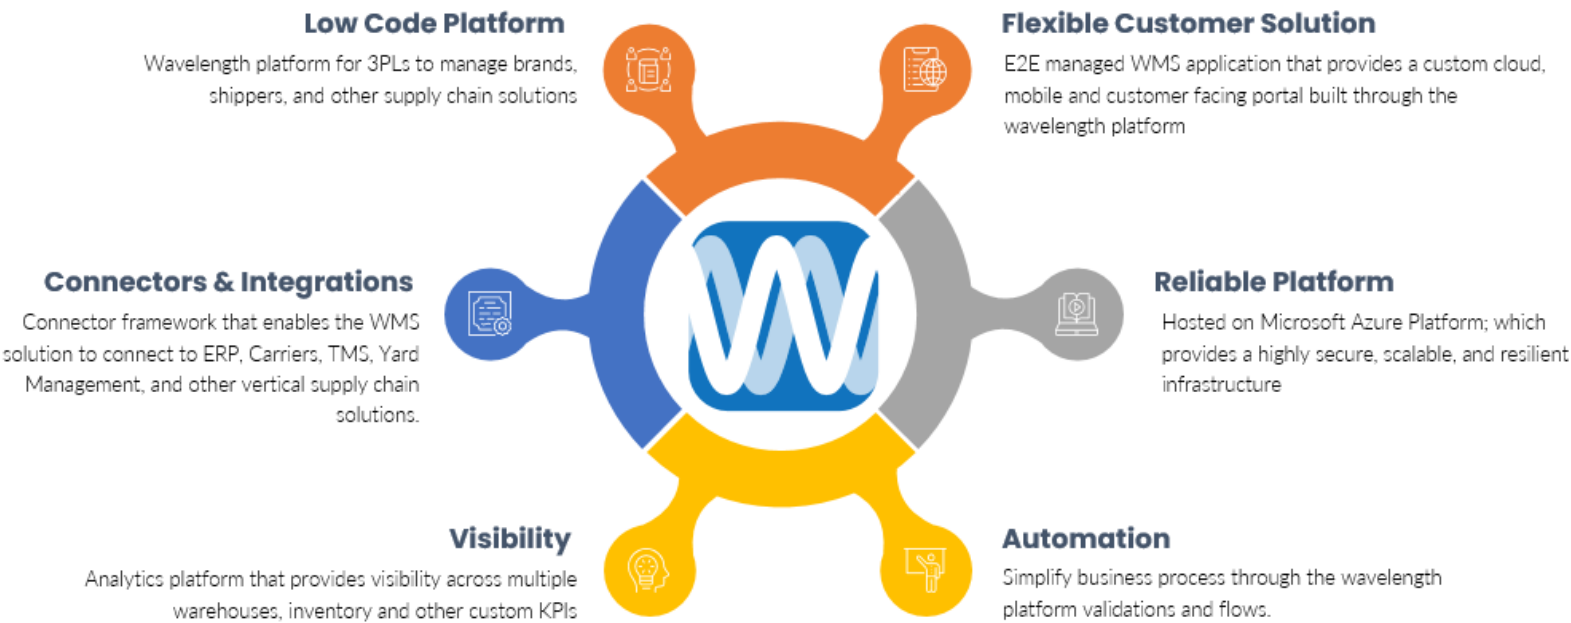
Low Code Platform

Wavelength platform for 3PLs to manage brands, shippers, and other supply chain solutions

Flexible Customer Solution

E2E managed WMS application that provides a custom cloud, mobile and customer facing portal built through the wavelength platform

Connectors & Integrations

Connector framework that enables the WMS solution to connect to ERP, Carriers, TMS, Yard Management, and other vertical supply chain solutions.

Reliable Platform

Hosted on Microsoft Azure Platform; which provides a highly secure, scalable, and resilient infrastructure

Visibility

Analytics platform that provides visibility across multiple warehouses, inventory and other custom KPIs

Automation

Simplify business process through the wavelength platform validations and flows.